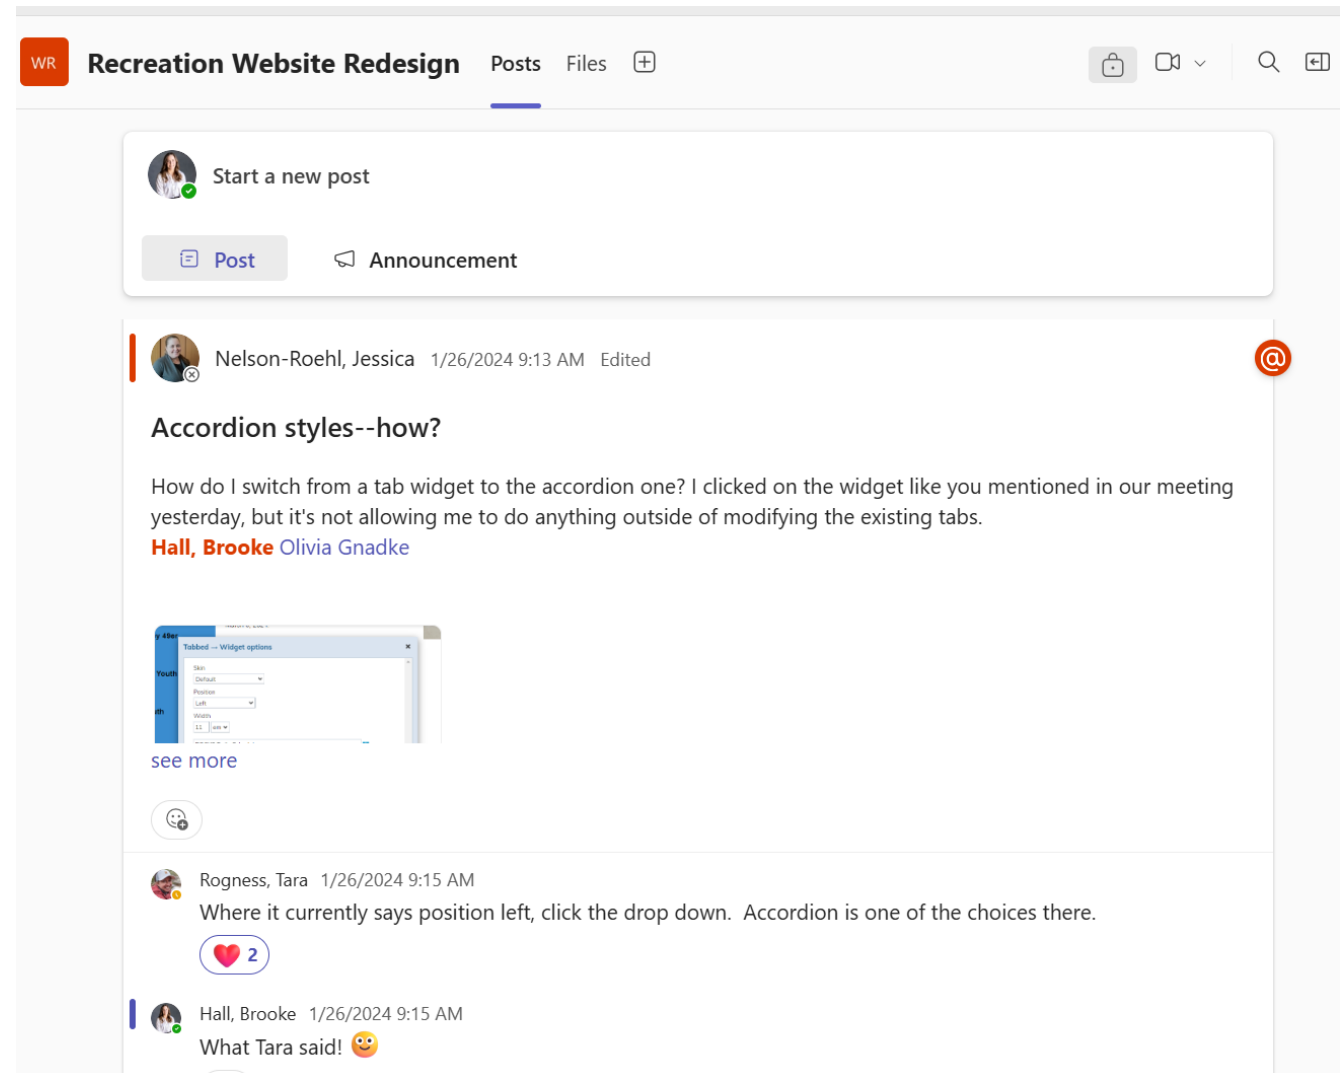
WR Recreation Website Redesign Posts Files

Start a new post

Post Announcement

Nelson-Roehl, Jessica 1/26/2024 9:13 AM Edited

Accordion styles--how?

How do I switch from a tab widget to the accordion one? I clicked on the widget like you mentioned in our meeting yesterday, but it's not allowing me to do anything outside of modifying the existing tabs.
Hall, Brooke Olivia Gnadke

Tabbed → Widget options
Skin
Default
Position
Left
Width
11

see more

Rogness, Tara 1/26/2024 9:15 AM
Where it currently says position left, click the drop down. Accordion is one of the choices there.
2

Hall, Brooke 1/26/2024 9:15 AM
What Tara said!